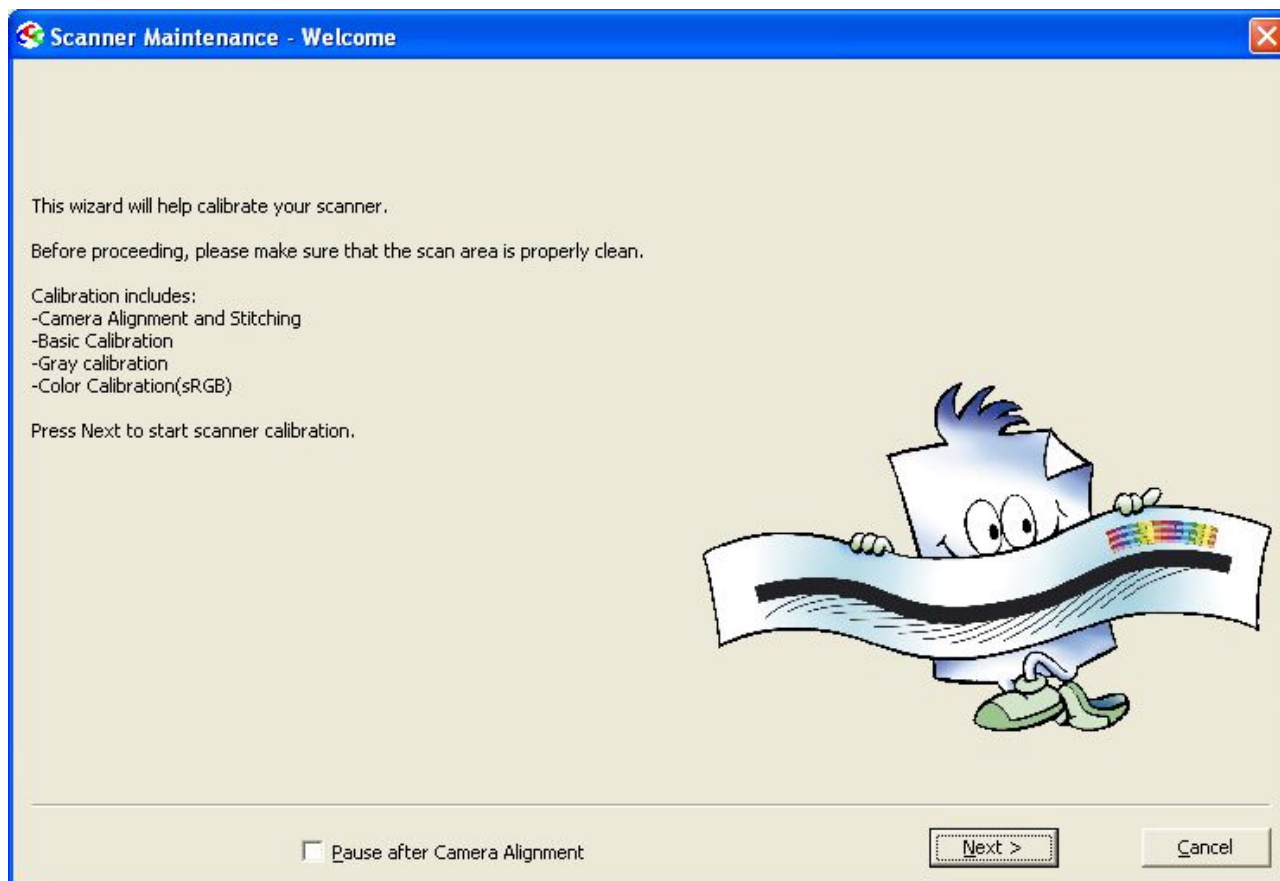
Scanner Maintenance - Welcome

This wizard will help calibrate your scanner.

Before proceeding, please make sure that the scan area is properly clean.

Calibration includes:
-Camera Alignment and Stitching
-Basic Calibration
-Gray calibration
-Color Calibration(sRGB)

Press Next to start scanner calibration.

Pause after Camera Alignment

Next >

Cancel